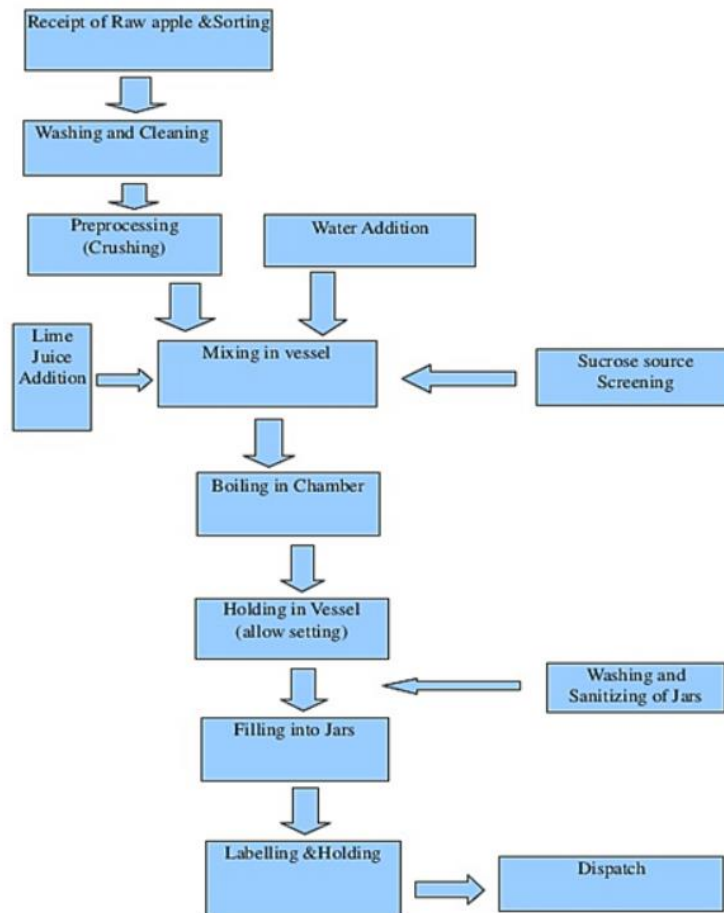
Receipt of Raw apple &Sorting

Washing and Cleaning

Preprocessing (Crushing)

Water Addition

Lime Juice Addition

Mixing in vessel

Sucrose source Screening

Boiling in Chamber

Holding in Vessel (allow setting)

Washing and Sanitizing of Jars

Filling into Jars

Labelling &Holding

Dispatch